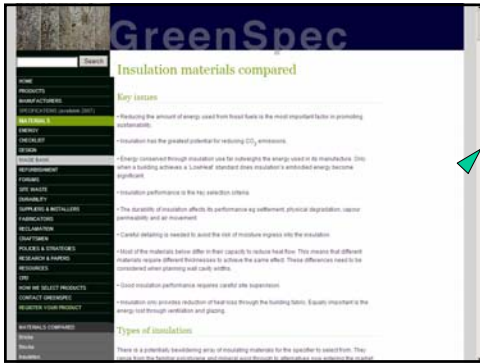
GreenSpec

Search

HOME
PRODUCTS
MANUFACTURERS
SPECIFICATIONS (available 2007)
MATERIALS
ENERGY
CHECKLIST
DESIGN
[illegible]
REFURBISHMENT
FORUMS
SITE WASTE
DURABILITY
SUPPLIERS & INSTALLERS
FABRICATORS
RECLAMATION
CRAFTSMEN
POLICIES & STRATEGIES
RESEARCH & PAPERS
RESOURCES
CPD
HOW WE SELECT PRODUCTS
CONTACT GREENSPEC
REGISTER YOUR PRODUCT

MATERIALS COMPARED
Bricks
Blocks
Insulation

Insulation materials compared

Key issues

• Reducing the amount of energy used from fossil fuels is the most important factor in promoting sustainability.

• Insulation has the greatest potential for reducing $CO_2$ emissions.

• Energy conserved through insulation use far outweighs the energy used in its manufacture. Only when a building achieves a 'LowHeat' standard does insulation's embodied energy become significant.

• Insulation performance is the key selection criteria.

• The durability of insulation affects its performance eg settlement, physical degradation, vapour permeability and air movement.

• Careful detailing is needed to avoid the risk of moisture ingress into the insulation.

• Most of the materials below differ in their capacity to reduce heat flow. This means that different materials require different thicknesses to achieve the same effect. These differences need to be considered when planning wall cavity widths.

• Good insulation performance requires careful site supervision.

• Insulation only provides reduction of heat loss through the building fabric. Equally important is the energy lost through ventilation and glazing.

Types of insulation

There is a potentially bewildering array of insulating materials for the specifier to select from. They range from the familiar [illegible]